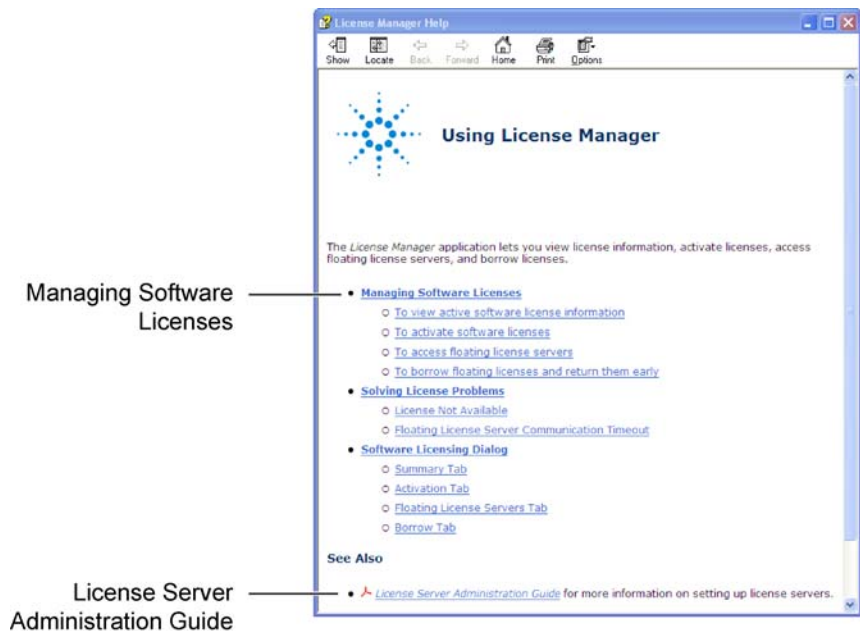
License Manager Help

Show Locate Back Forward Home Print Options

Using License Manager

The License Manager application lets you view license information, activate licenses, access floating license servers, and borrow licenses.

Managing Software Licenses

- Managing Software Licenses
  - To view active software license information
  - To activate software licenses
  - To access floating license servers
  - To borrow floating licenses and return them early
- Solving License Problems
  - License Not Available
  - Floating License Server Communication Timeout
- Software Licensing Dialog
  - Summary Tab
  - Activation Tab
  - Floating License Servers Tab
  - Borrow Tab

See Also

License Server Administration Guide

- License Server Administration Guide for more information on setting up license servers.